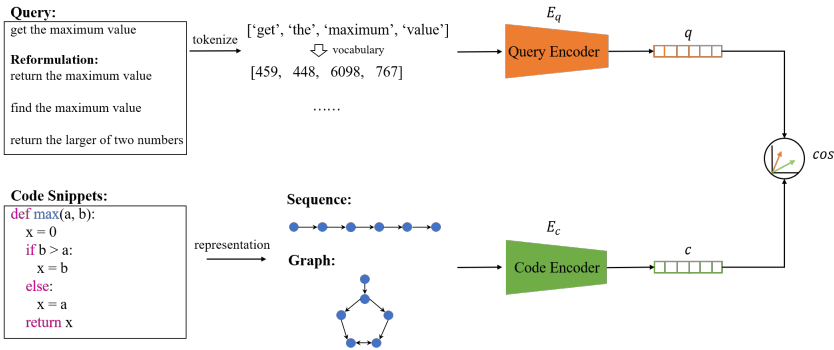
Query:
get the maximum value

Reformulation:
return the maximum value

find the maximum value

return the larger of two numbers

tokenize

['get', 'the', 'maximum', 'value']

vocabulary

[459, 448, 6098, 767]

......

$E_q$

Query Encoder

$q$

$cos$

Code Snippets:
def max(a, b):
x = 0
if b > a:
x = b
else:
x = a
return x

representation

Sequence:

Graph:

$E_c$

Code Encoder

$c$